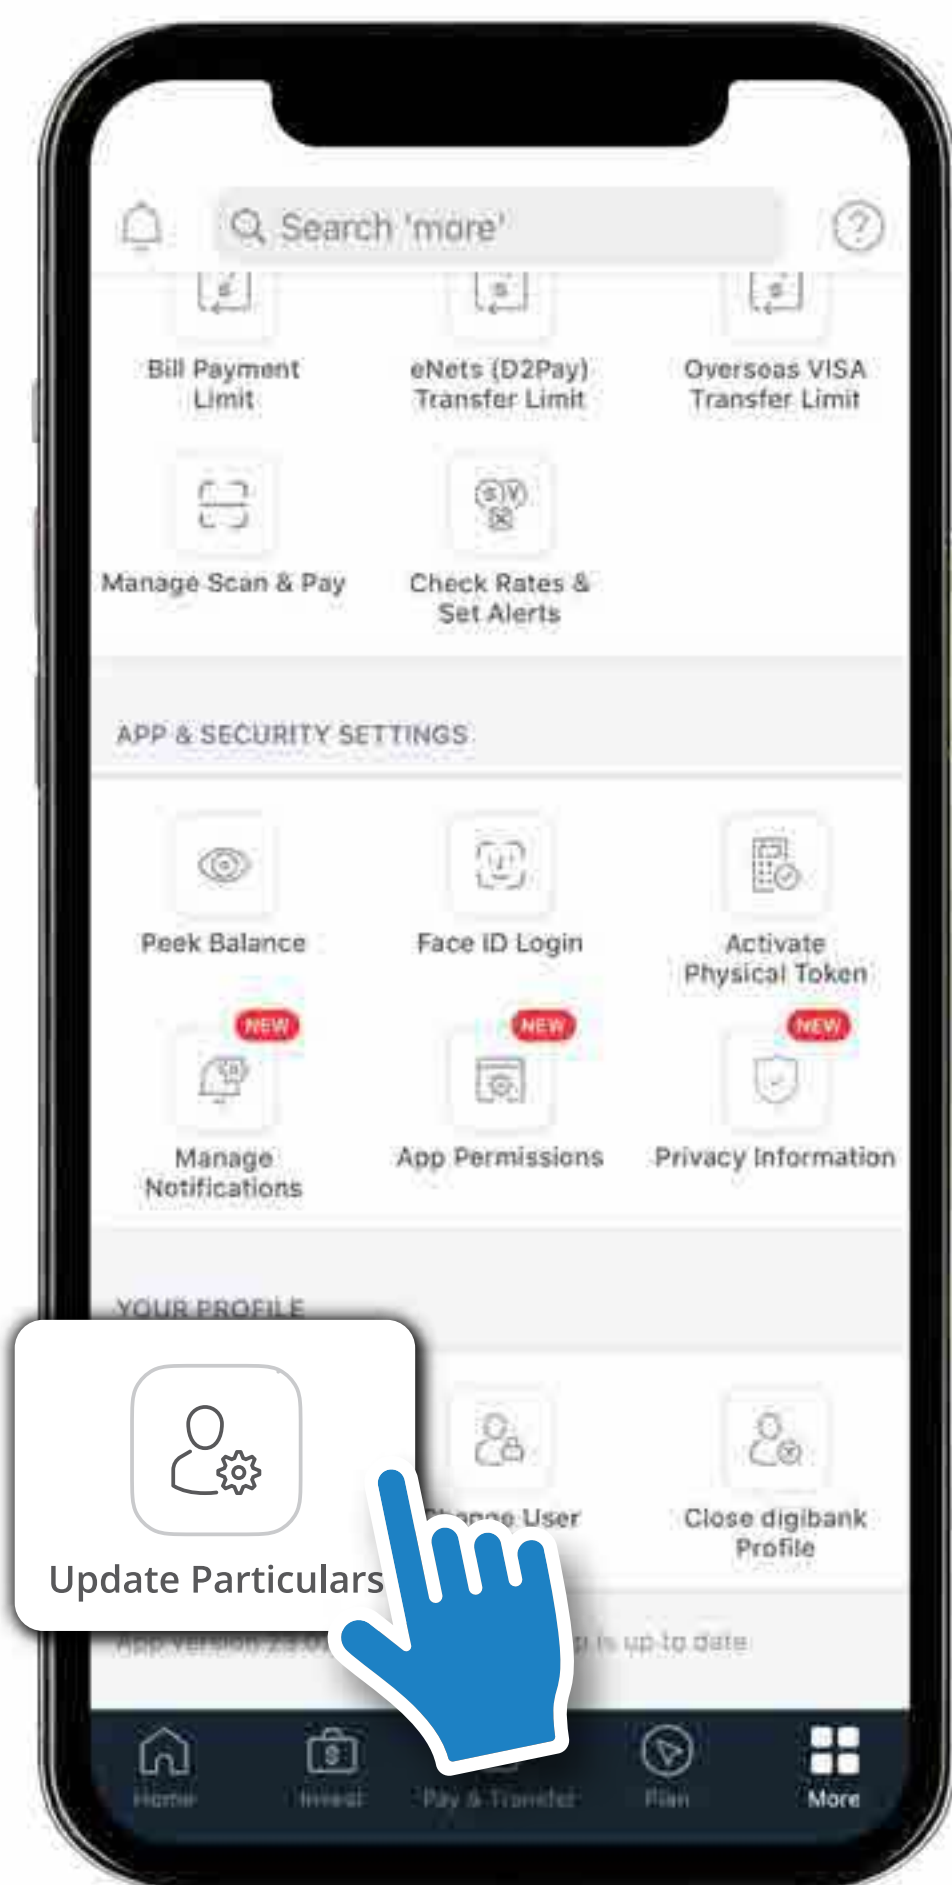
Search 'more'

Bill Payment Limit

eNets (D2Pay) Transfer Limit

Overseas VISA Transfer Limit

Manage Scan & Pay

Check Rates & Set Alerts

APP & SECURITY SETTINGS

Peek Balance

Face ID Login

Activate Physical Token

NEW

Manage Notifications

NEW

App Permissions

NEW

Privacy Information

YOUR PROFILE

Update Particulars

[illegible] User

Close digibank Profile

App Version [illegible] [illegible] is up to date

Home

Invest

Pay & Transfer

Plan

More